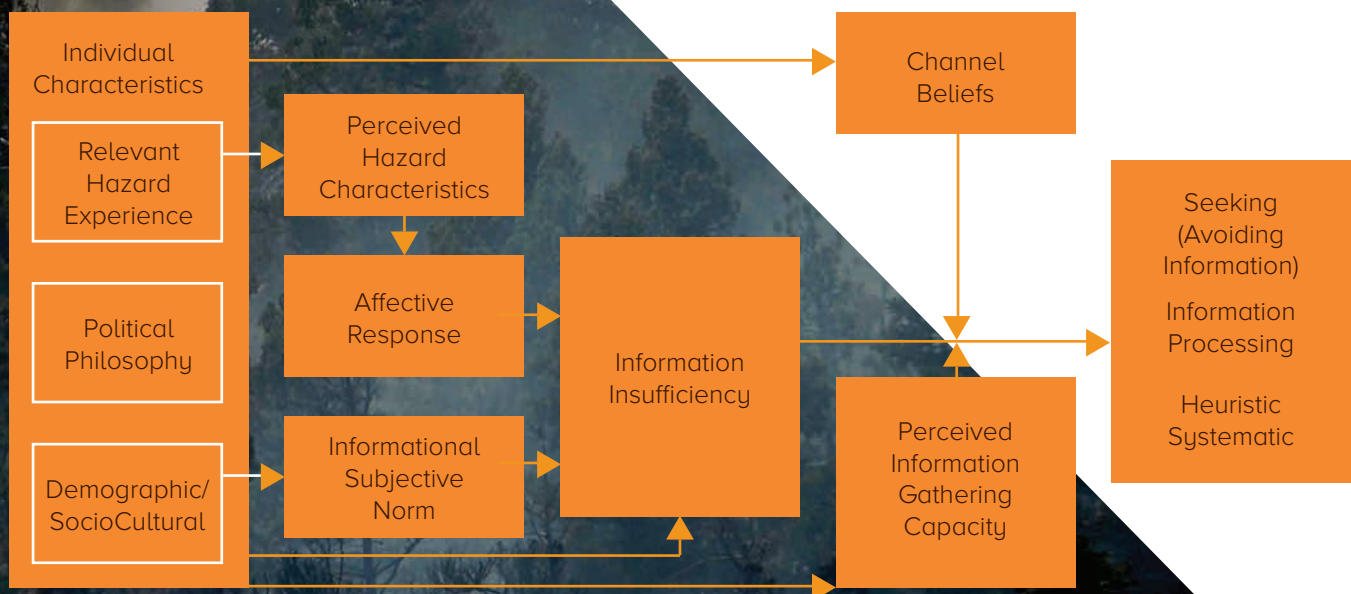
Individual Characteristics

Relevant Hazard Experience

Political Philosophy

Demographic/ SocioCultural

Perceived Hazard Characteristics

Affective Response

Informational Subjective Norm

Information Insufficiency

Channel Beliefs

Perceived Information Gathering Capacity

Seeking (Avoiding Information)

Information Processing

Heuristic Systematic